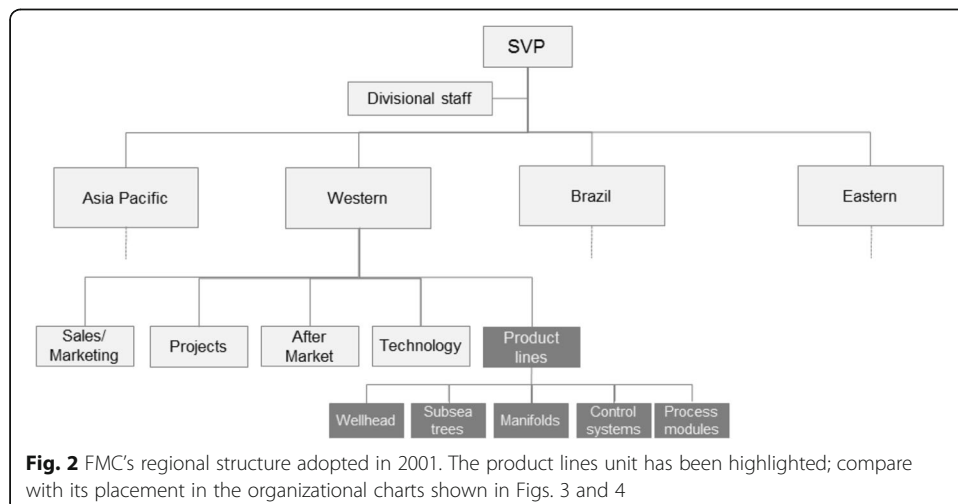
SVP

Divisional staff

Asia Pacific

Western

Brazil

Eastern

Sales/ Marketing

Projects

After Market

Technology

Product lines

Wellhead

Subsea trees

Manifolds

Control systems

Process modules

**Fig. 2** FMC's regional structure adopted in 2001. The product lines unit has been highlighted; compare with its placement in the organizational charts shown in Figs. 3 and 4